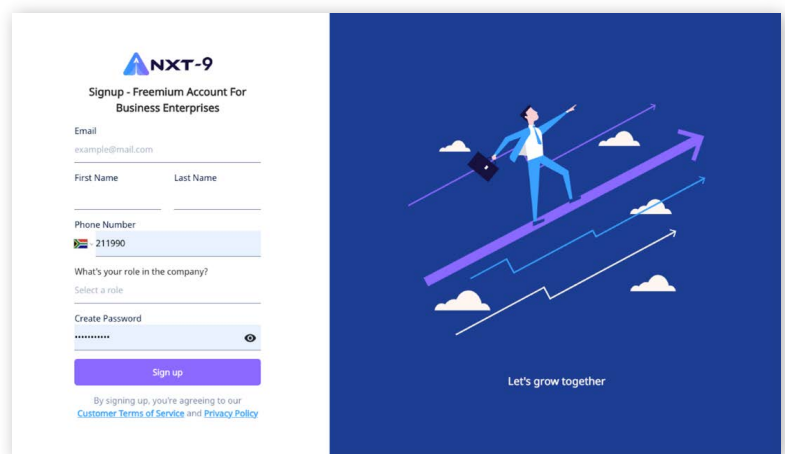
NXT-9

Signup - Freemium Account For Business Enterprises

Email

example@mail.com

First Name

Last Name

Phone Number

- 211990

What's your role in the company?

Select a role

Create Password

•••••••••••

Sign up

By signing up, you're agreeing to our Customer Terms of Service and Privacy Policy

Let's grow together